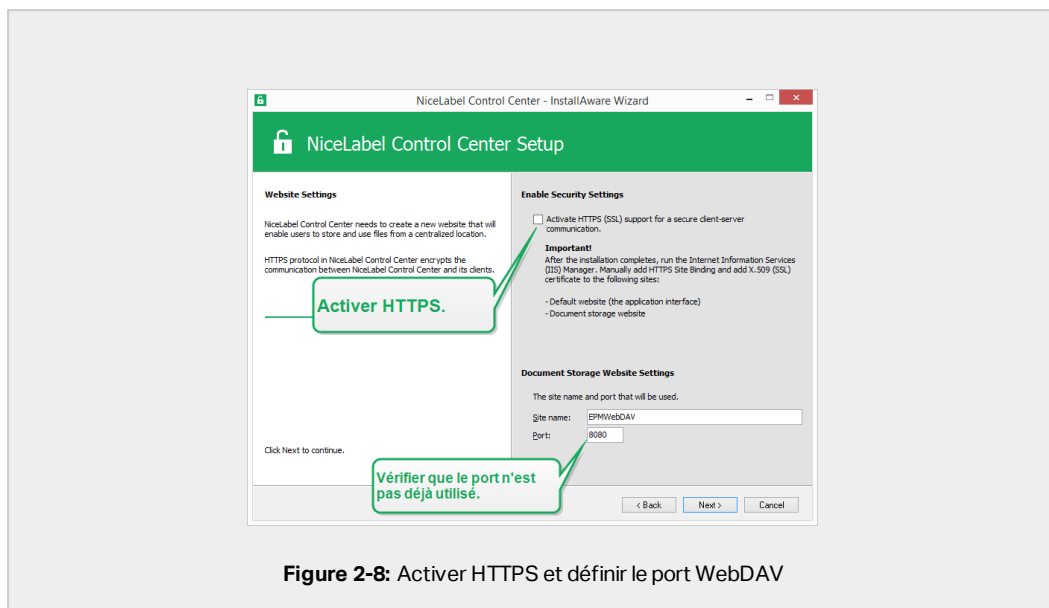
NiceLabel Control Center - InstallAware Wizard

NiceLabel Control Center Setup

Website Settings

NiceLabel Control Center needs to create a new website that will enable users to store and use files from a centralized location.

HTTPS protocol in NiceLabel Control Center encrypts the communication between NiceLabel Control Center and its clients.

Activer HTTPS.

Click Next to continue.

Enable Security Settings

Activate HTTPS (SSL) support for a secure client-server communication.

Important!
After the installation completes, run the Internet Information Services (IIS) Manager. Manually add HTTPS Site Binding and add X.509 (SSL) certificate to the following sites:

- Default website (the application interface)
- Document storage website

Document Storage Website Settings

The site name and port that will be used.

Site name: EPMWebDAV

Port: 8080

Vérifier que le port n'est pas déjà utilisé.

< Back Next > Cancel

Figure 2-8: Activer HTTPS et définir le port WebDAV